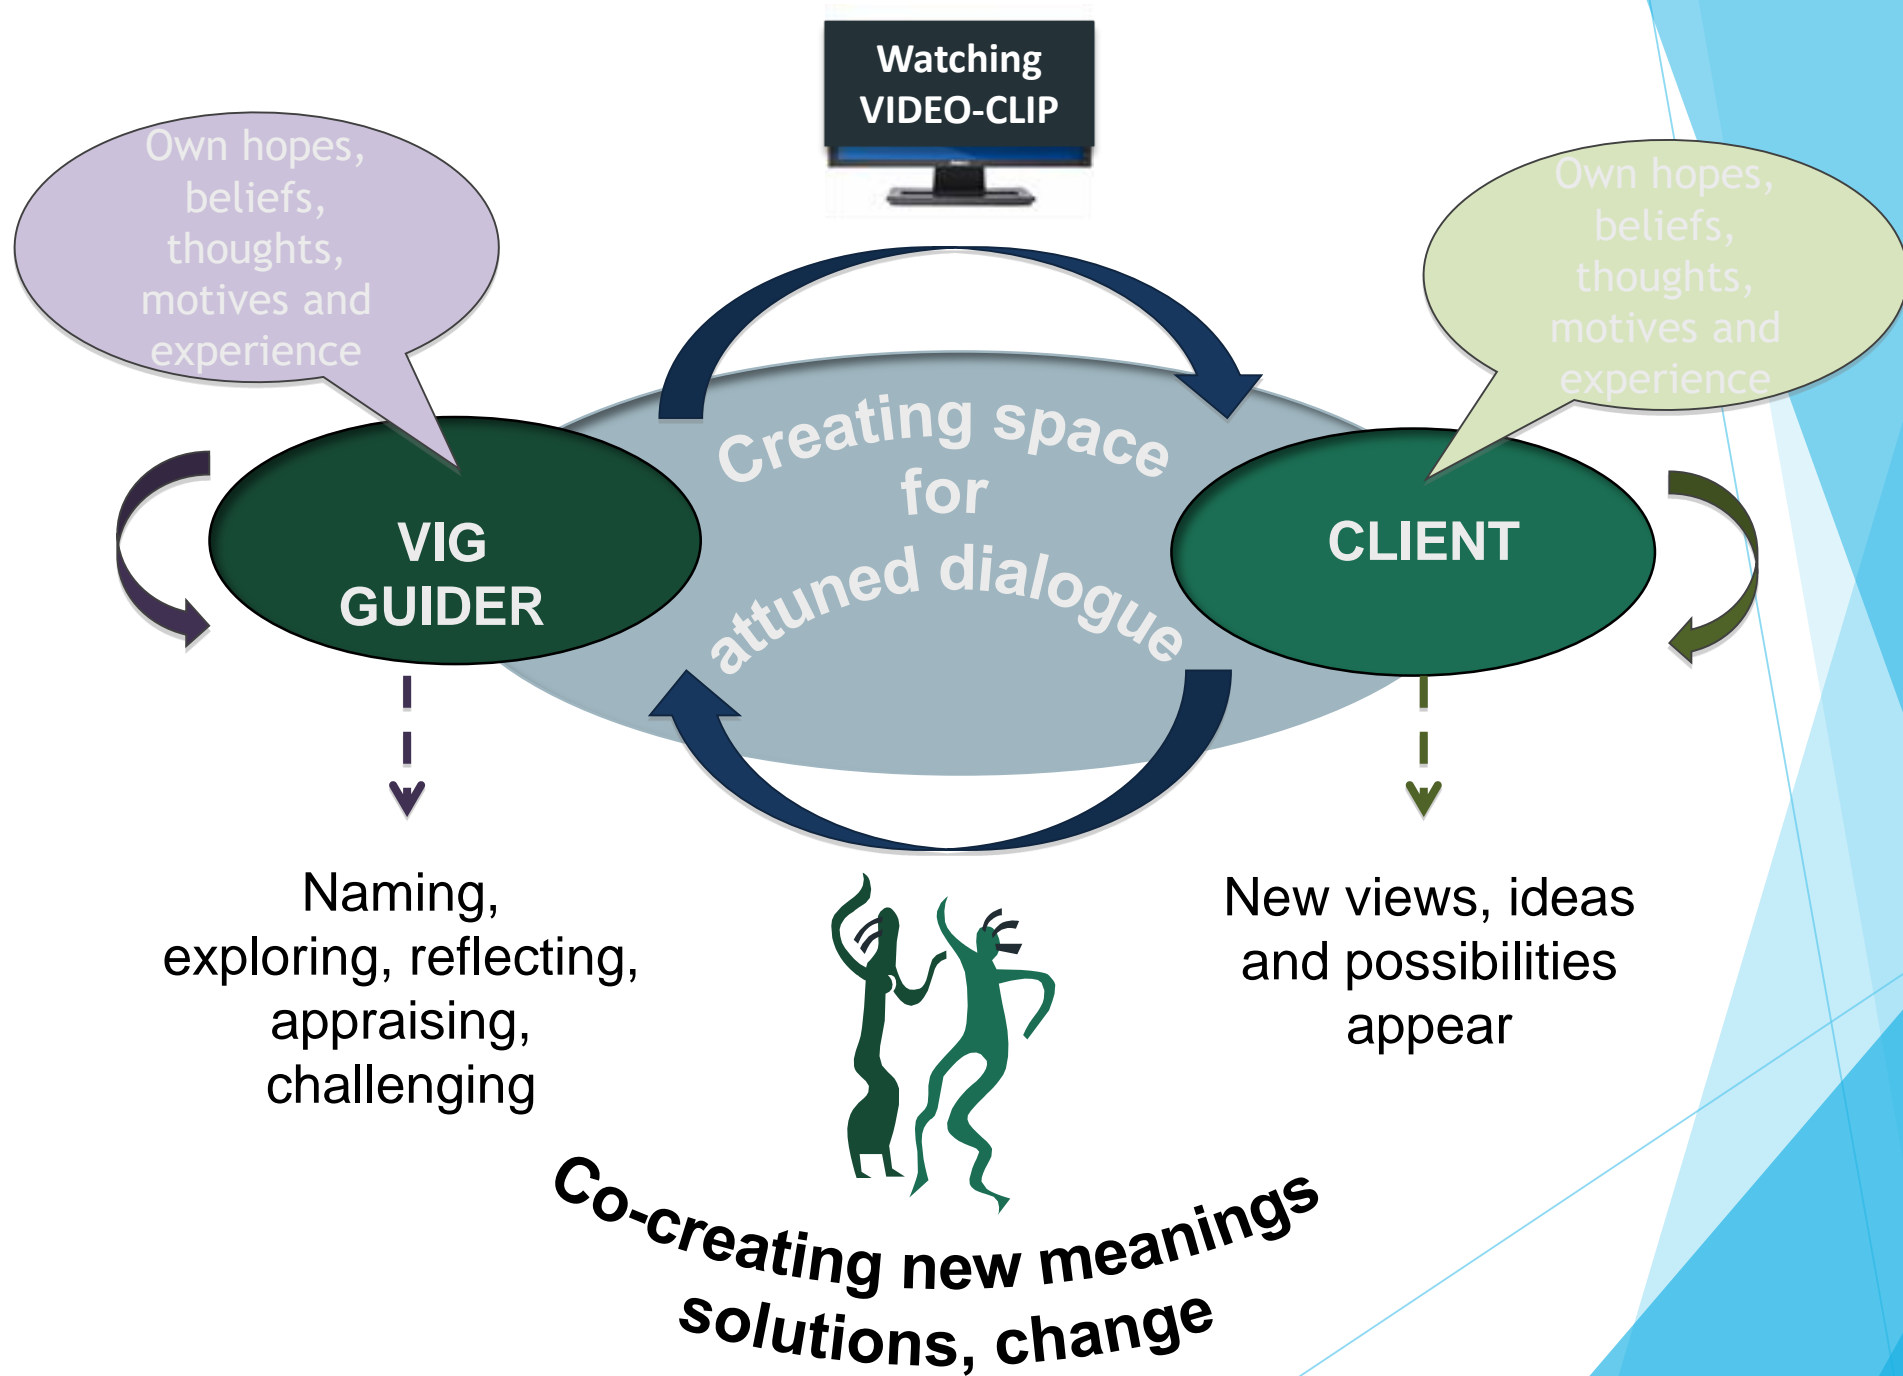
Watching VIDEO-CLIP

Own hopes, beliefs, thoughts, motives and experience

Own hopes, beliefs, thoughts, motives and experience

VIG GUIDER

Creating space for attuned dialogue

CLIENT

Naming, exploring, reflecting, appraising, challenging

New views, ideas and possibilities appear

Co-creating new meanings solutions, change